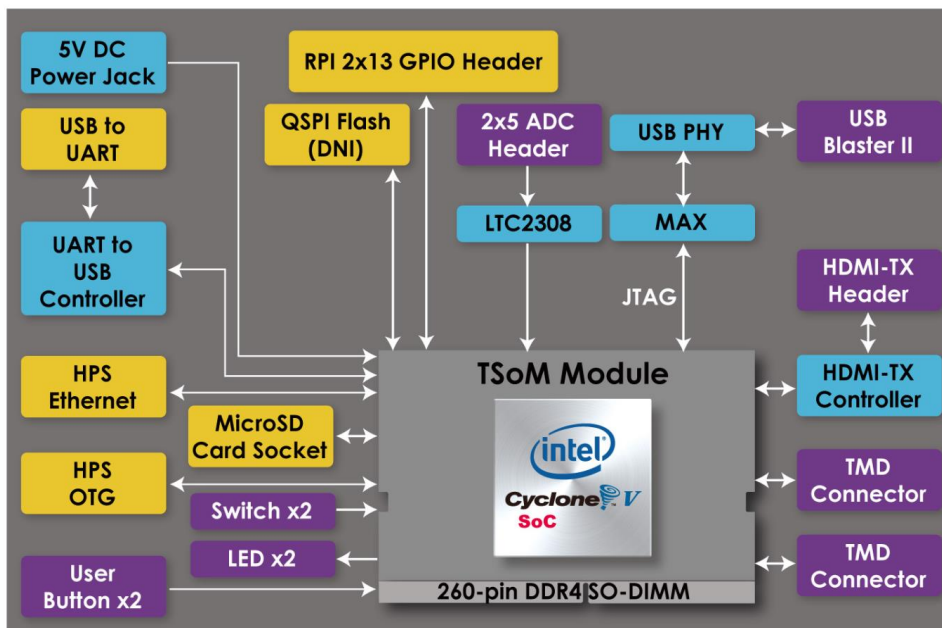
5V DC Power Jack

RPI 2x13 GPIO Header

USB to UART

QSPI Flash (DNI)

2x5 ADC Header

USB PHY

USB Blaster II

LTC2308

MAX

UART to USB Controller

JTAG

HDMI-TX Header

HPS Ethernet

TSoM Module

HDMI-TX Controller

MicroSD Card Socket

intel

Cyclone V

SoC

HPS OTG

TMD Connector

Switch x2

LED x2

TMD Connector

User Button x2

260-pin DDR4 SO-DIMM